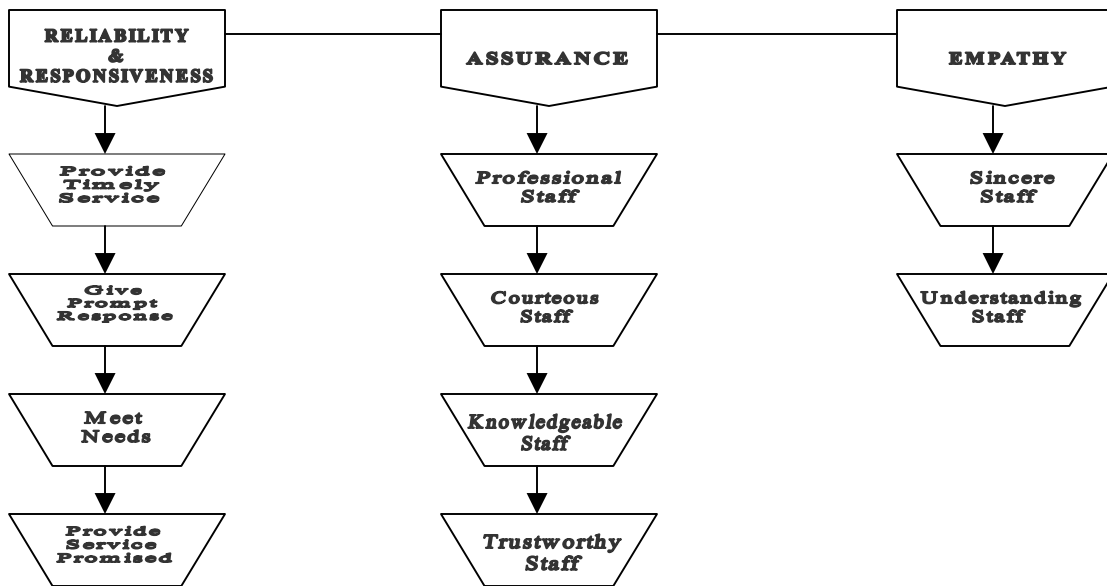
RELIABILITY & RESPONSIVENESS

ASSURANCE

EMPATHY

Provide Timely Service

Give Prompt Response

Meet Needs

Provide Service Promised

Professional Staff

Courteous Staff

Knowledgeable Staff

Trustworthy Staff

Sincere Staff

Understanding Staff